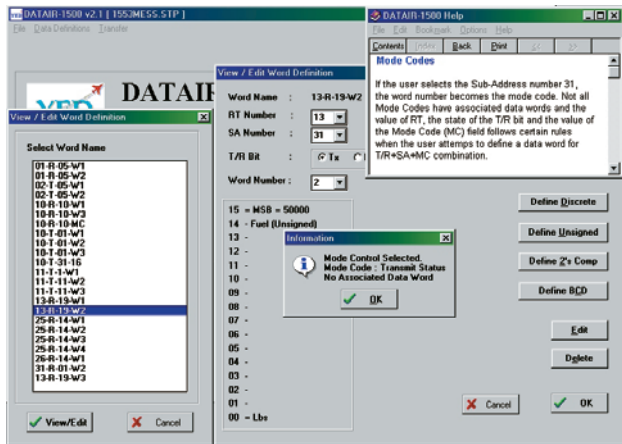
DATAIR-1500 v2.1 [ 1553JMESS.STP ]
File Data Definitions Transfer

DATAIR

View / Edit Select Word Definition

Select Word Name

01-R-05-W1
01-R-05-W2
02-T-05-W1
02-T-05-W2
10-R-10-W1
10-R-10-W3
10-R-10-MC
10-T-01-W1
10-T-01-W2
10-T-01-W3
10-T-31-16
11-T-1-W1
11-T-11-W2
11-T-11-W3
13-R-19-W1
13-R-19-W2
25-R-14-W1
25-R-14-W2
25-R-14-W3
25-R-14-W4
26-R-14-W1
31-R-01-W2
13-R-19-W3

View/Edit Cancel

View / Edit Word Definition

Word Name : 13-R-19-W2
RT Number : 13
SA Number : 31
T/R Bit Tx
Word Number : 2

15 = MSB = 50000
14 - Fuel (Unsigned)
13 -
12 -
11 -
10 -
09 -
08 -
07 -
06 -
05 -
04 -
03 -
02 -
01 -
00 = Lbs

Information

Mode Control Selected.
Mode Code : Transmit Status
No Associated Data Word

OK

DATAIR-1500 Help
File Edit Bookmark Options Help
Contents Index Back Print

Mode Codes

If the user selects the Sub-Address number 31, the word number becomes the mode code. Not all Mode Codes have associated data words and the value of RT, the state of the T/R bit and the value of the Mode Code (MC) field follows certain rules when the user attemps to define a data word for T/R+SA+MC combination.

Define Discrete
Define Unsigned
Define 2's Comp
Define BCD
Edit
Delete
Cancel
OK